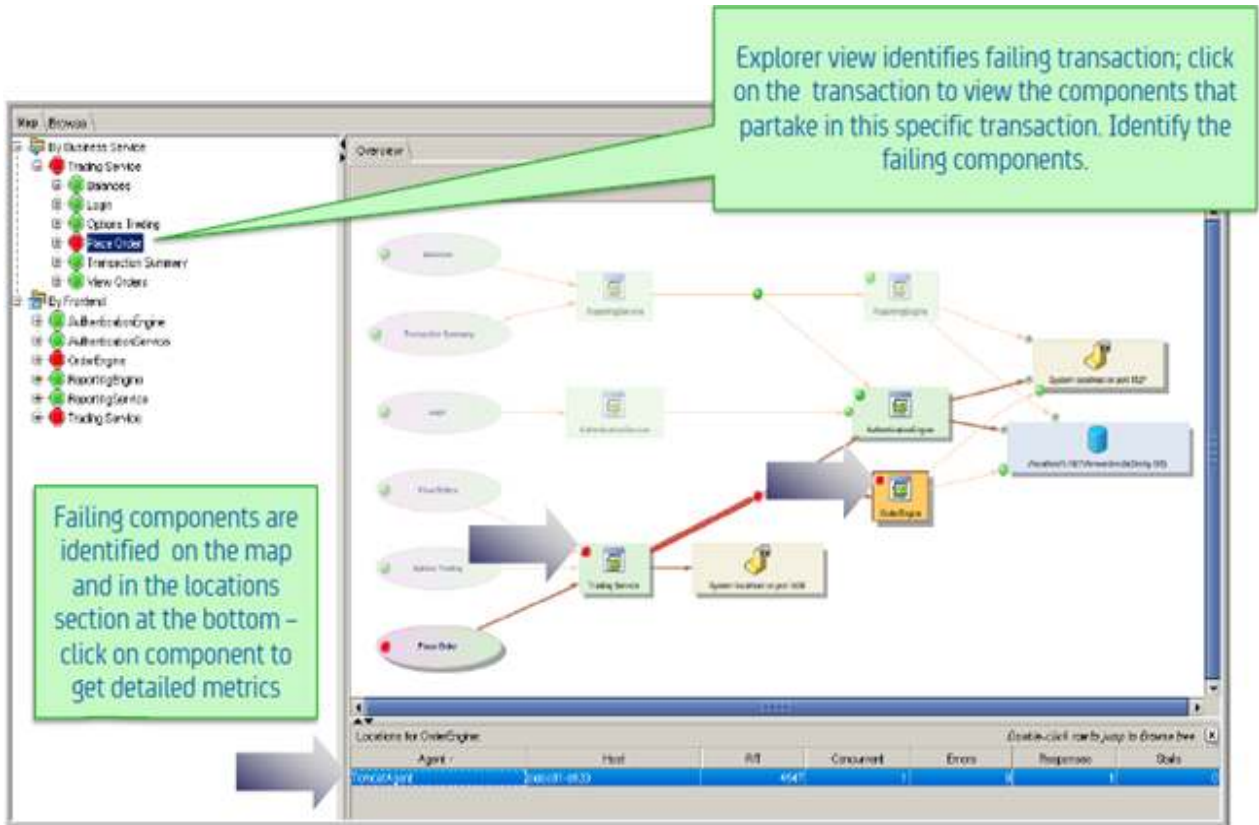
Explorer view identifies failing transaction; click on the transaction to view the components that partake in this specific transaction. Identify the failing components.

Map Browse

By Business Service
Trading Service
Balances
Login
Options Trading
Place Order
Transaction Summary
View Orders
By Frontend
AuthenticationEngine
AuthenticationService
OrderEngine
ReportingEngine
ReportingService
Trading Service

Overview

Failing components are identified on the map and in the locations section at the bottom – click on component to get detailed metrics

Place Order
Trading Service
OrderEngine
AuthenticationEngine

Locations for OrderEngine:
Double-click row to jump to Browse tree

| Agent | Host | R/T | Concurrent | Errors | Responses | Stalls |
|---|---|---|---|---|---|---|
| TomcatAgent | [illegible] | 4547 | 1 | 0 | 1 | 0 |